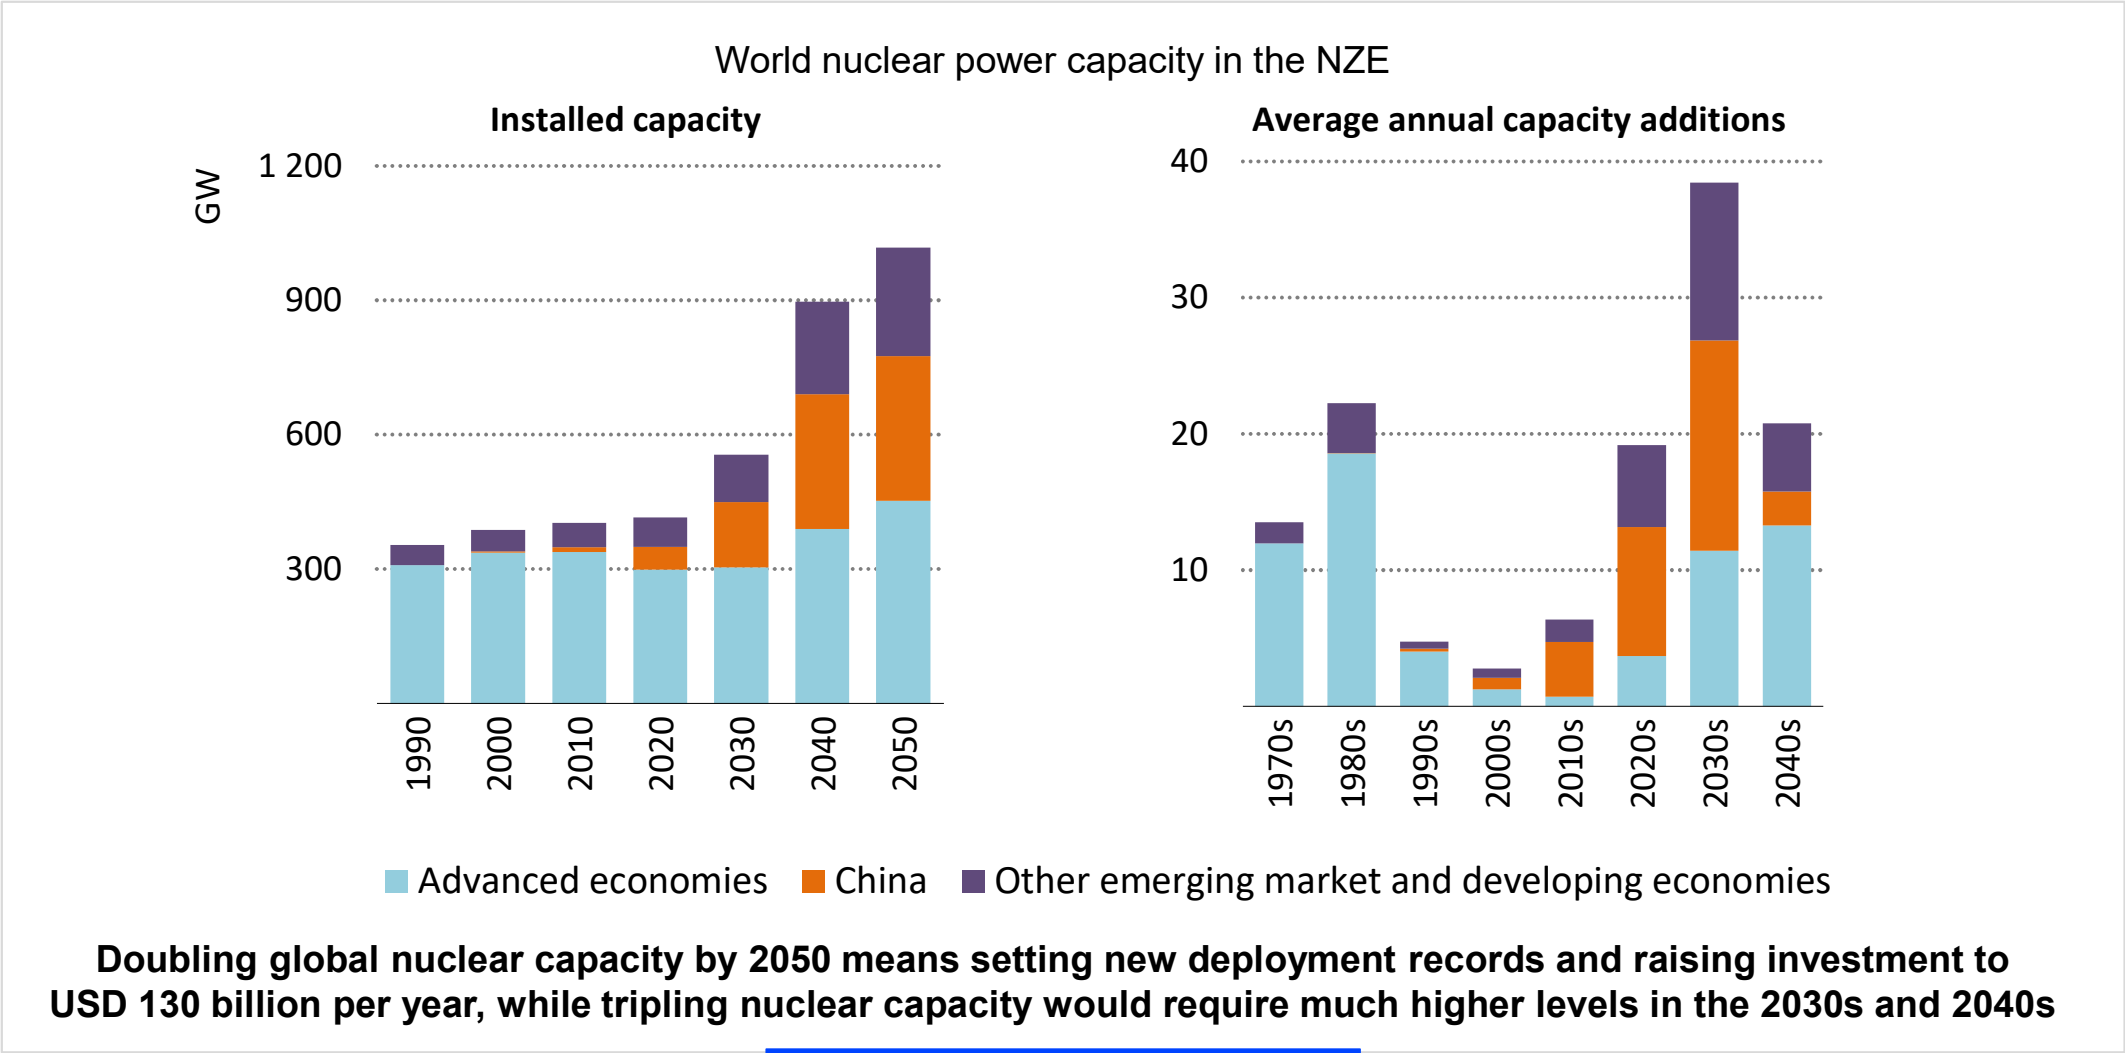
World nuclear power capacity in the NZE

Installed capacity

GW

1 200

900

600

300

1990

2000

2010

2020

2030

2040

2050

Average annual capacity additions

40

30

20

10

1970s

1980s

1990s

2000s

2010s

2020s

2030s

2040s

Advanced economies China Other emerging market and developing economies

Doubling global nuclear capacity by 2050 means setting new deployment records and raising investment to USD 130 billion per year, while tripling nuclear capacity would require much higher levels in the 2030s and 2040s